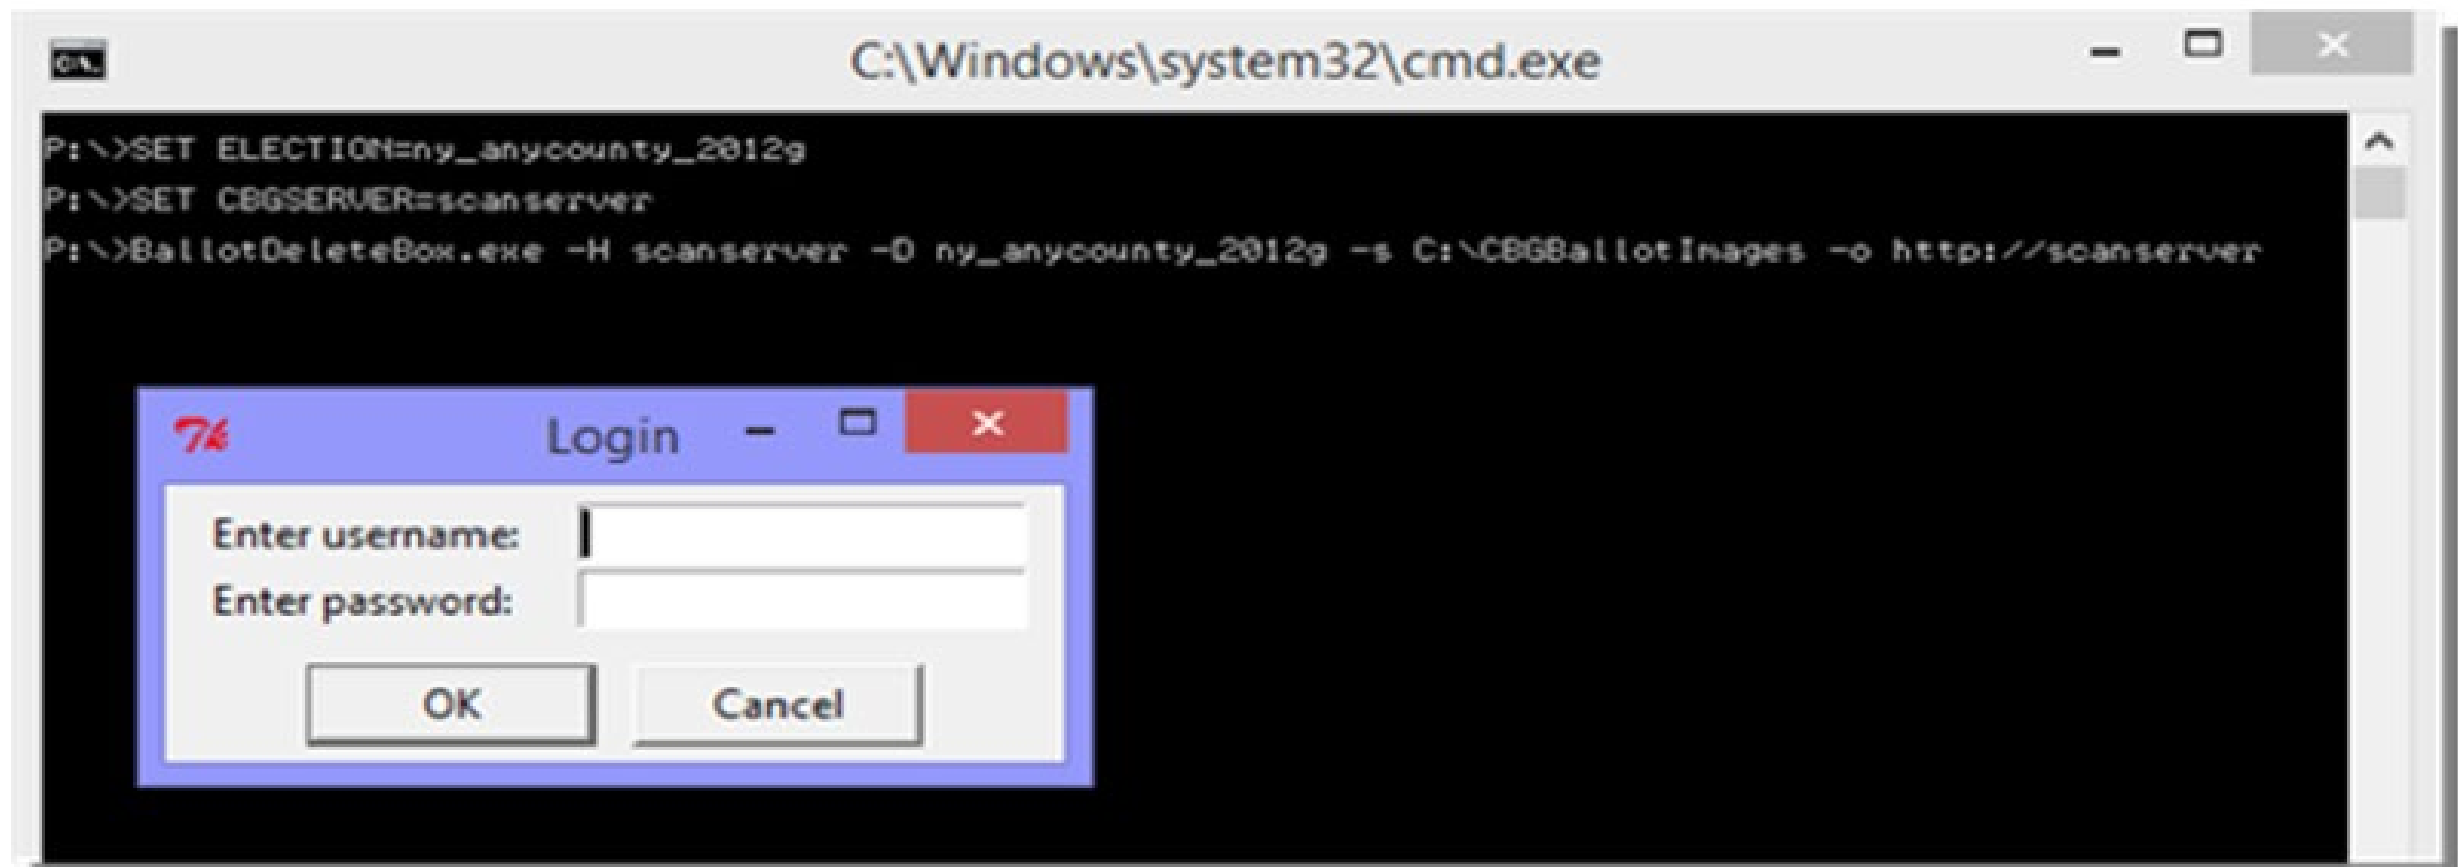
C:\Windows\system32\cmd.exe

P:\>SET ELECTION=ny_anycounty_2012g

P:\>SET CBGSERVER=scanserver

P:\>BallotDeleteBox.exe -H scanserver -D ny_anycounty_2012g -s C:\CBGBallotImages -o http://scanserver

Login

Enter username:

Enter password:

OK

Cancel